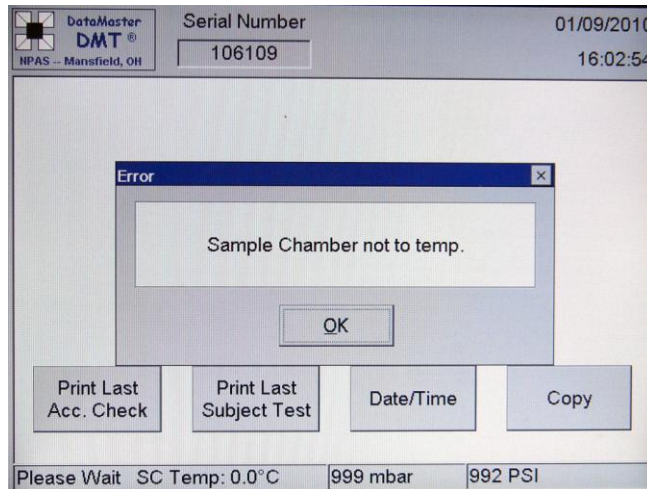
DataMaster
DMT®
NPAS -- Mansfield, OH

Serial Number
106109

01/09/201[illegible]
16:02:5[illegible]

Error
×

Sample Chamber not to temp.

OK

Print Last Acc. Check

Print Last Subject Test

Date/Time

Copy

Please Wait SC Temp: 0.0°C
999 mbar
992 PSI